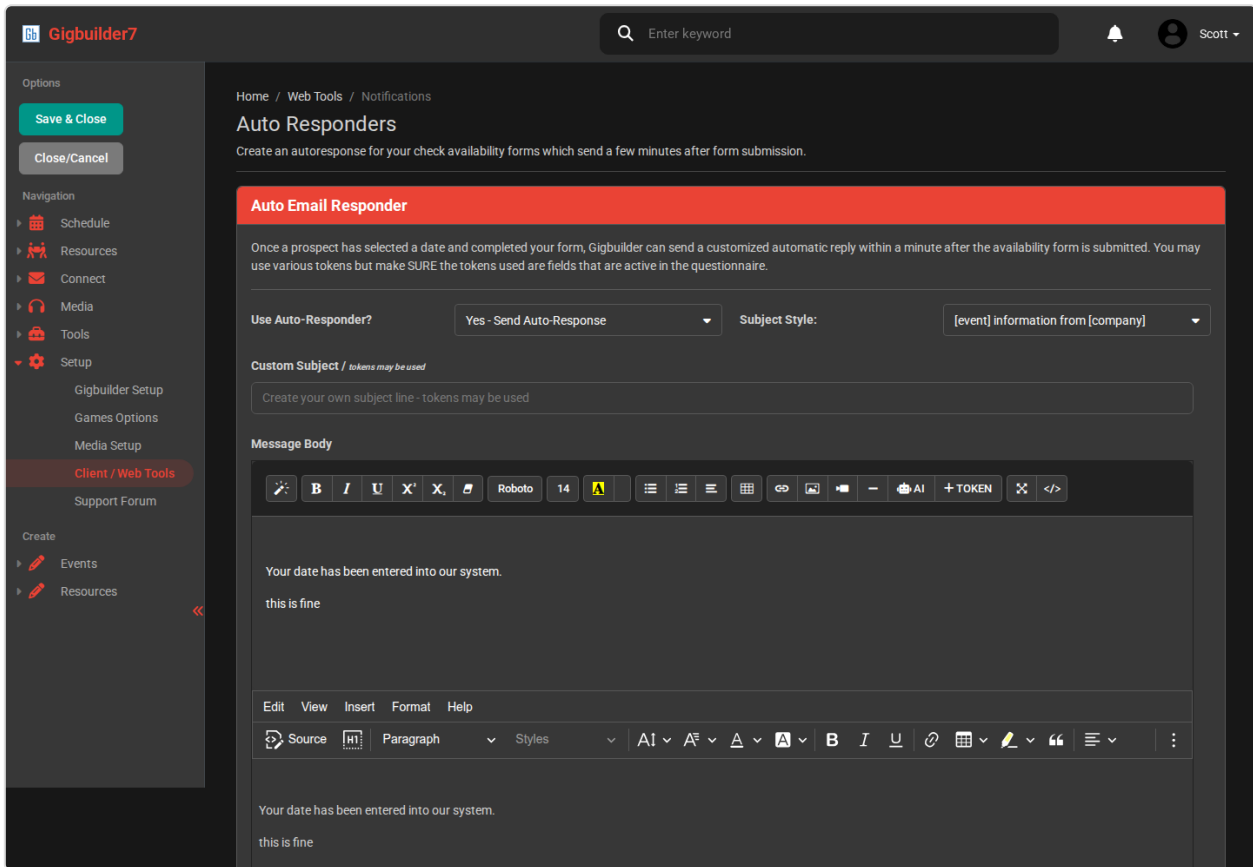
Gigbuilder7

Enter keyword

Scott

Options

Save & Close

Close/Cancel

Navigation

Schedule

Resources

Connect

Media

Tools

Setup

Gigbuilder Setup

Games Options

Media Setup

Client / Web Tools

Support Forum

Create

Events

Resources

«

Home / Web Tools / Notifications

Auto Responders

Create an autoresponse for your check availability forms which send a few minutes after form submission.

Auto Email Responder

Once a prospect has selected a date and completed your form, Gigbuilder can send a customized automatic reply within a minute after the availability form is submitted. You may use various tokens but make SURE the tokens used are fields that are active in the questionnaire.

Use Auto-Responder?

Yes - Send Auto-Response

Subject Style:

[event] information from [company]

Custom Subject / tokens may be used

Create your own subject line - tokens may be used

Message Body

B I U X X Roboto 14 A AI + TOKEN </>

Your date has been entered into our system.

this is fine

Edit View Insert Format Help

Source Paragraph Styles B I U

Your date has been entered into our system.

this is fine